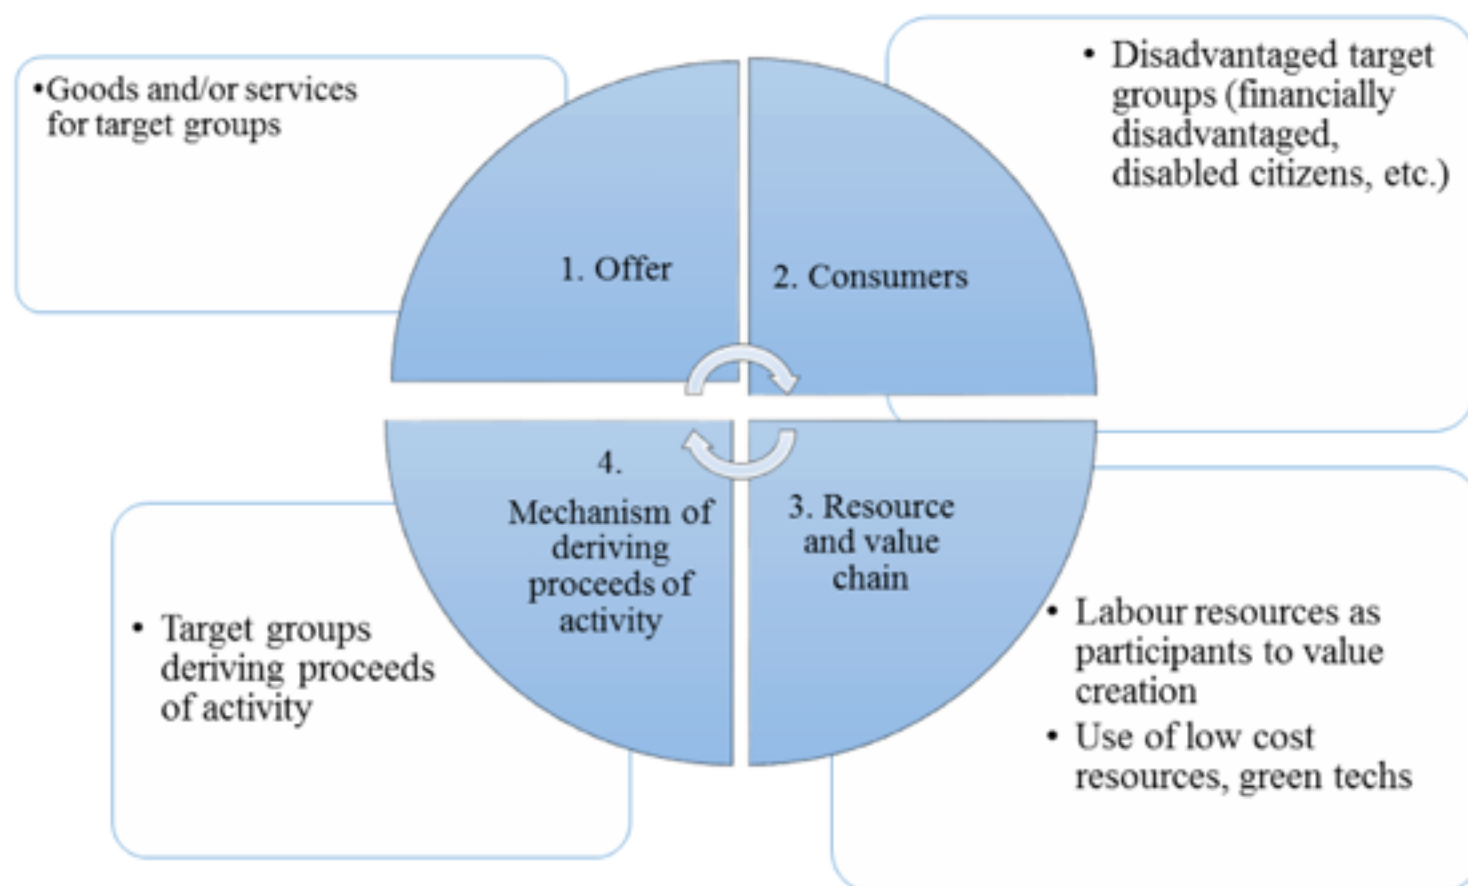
•Goods and/or services for target groups

1. Offer

2. Consumers

• Disadvantaged target groups (financially disadvantaged, disabled citizens, etc.)

4. Mechanism of deriving proceeds of activity

3. Resource and value chain

• Target groups deriving proceeds of activity

• Labour resources as participants to value creation
• Use of low cost resources, green techs